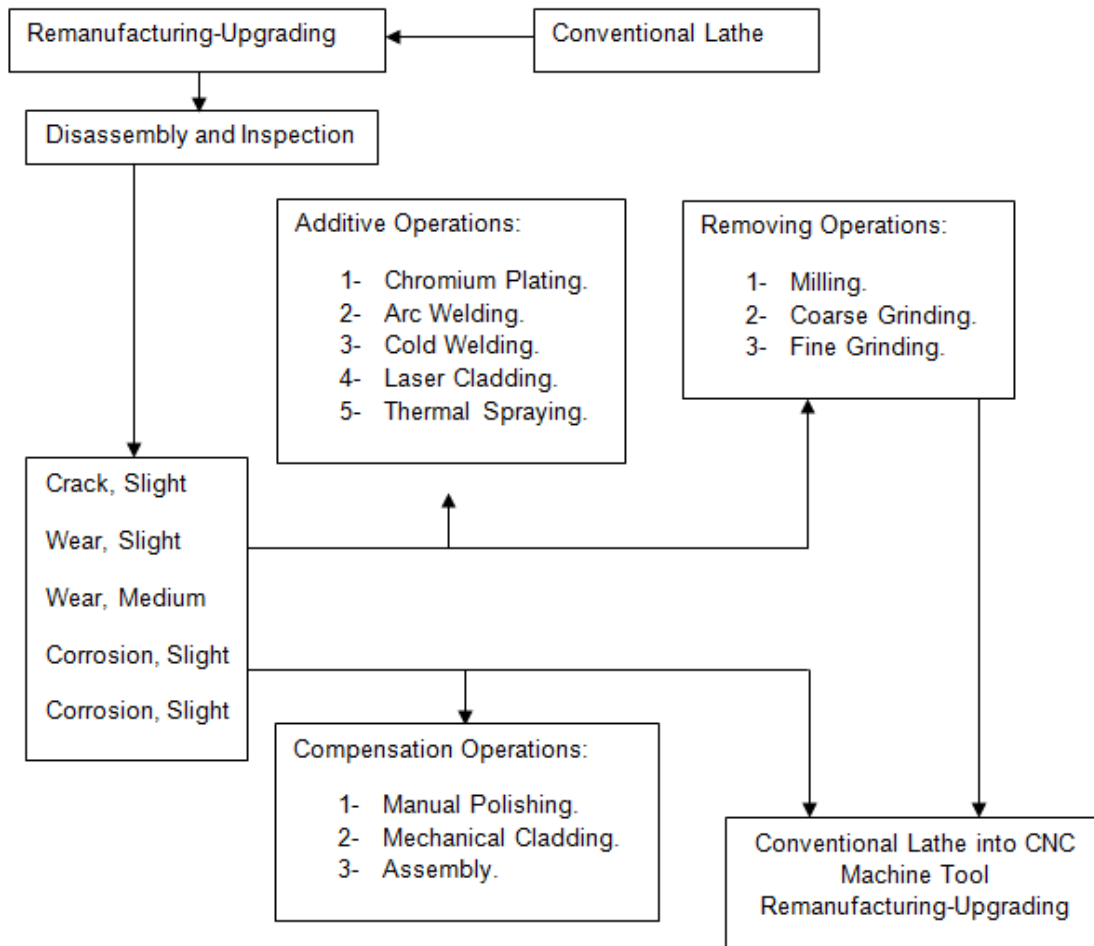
Remanufacturing-Upgrading

Conventional Lathe

Disassembly and Inspection

Additive Operations:

1- Chromium Plating.
2- Arc Welding.
3- Cold Welding.
4- Laser Cladding.
5- Thermal Spraying.

Removing Operations:

1- Milling.
2- Coarse Grinding.
3- Fine Grinding.

Crack, Slight

Wear, Slight

Wear, Medium

Corrosion, Slight

Corrosion, Slight

Compensation Operations:

1- Manual Polishing.
2- Mechanical Cladding.
3- Assembly.

Conventional Lathe into CNC Machine Tool Remanufacturing-Upgrading